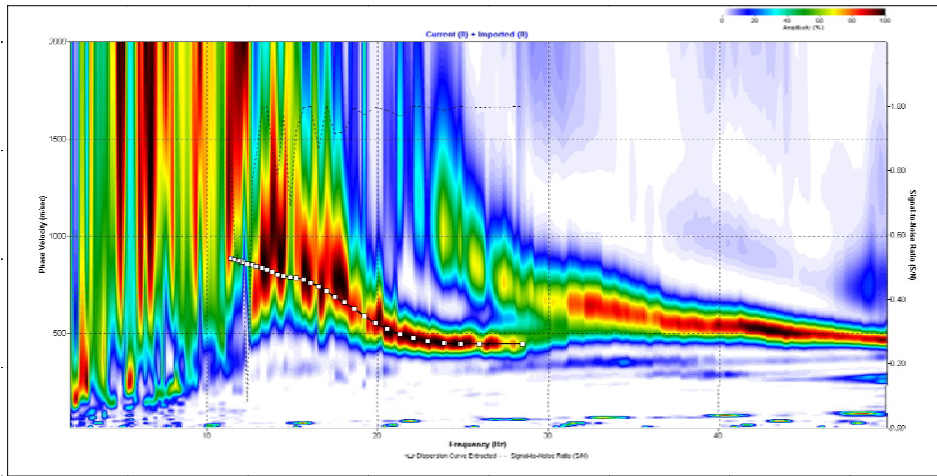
0 20 40 60 80 100
Amplitude (%)

Current (0) + Imported (0)

2000
1500
1000
500

Phase Velocity (m/sec)

1.00
0.80
0.60
0.40
0.20
0.00

Signal-to-Noise Ratio (S/N)

10
20
30
40

Frequency (Hz)

Dispersion Curve Extracted - - - Signal-to-Noise Ratio (S/N)